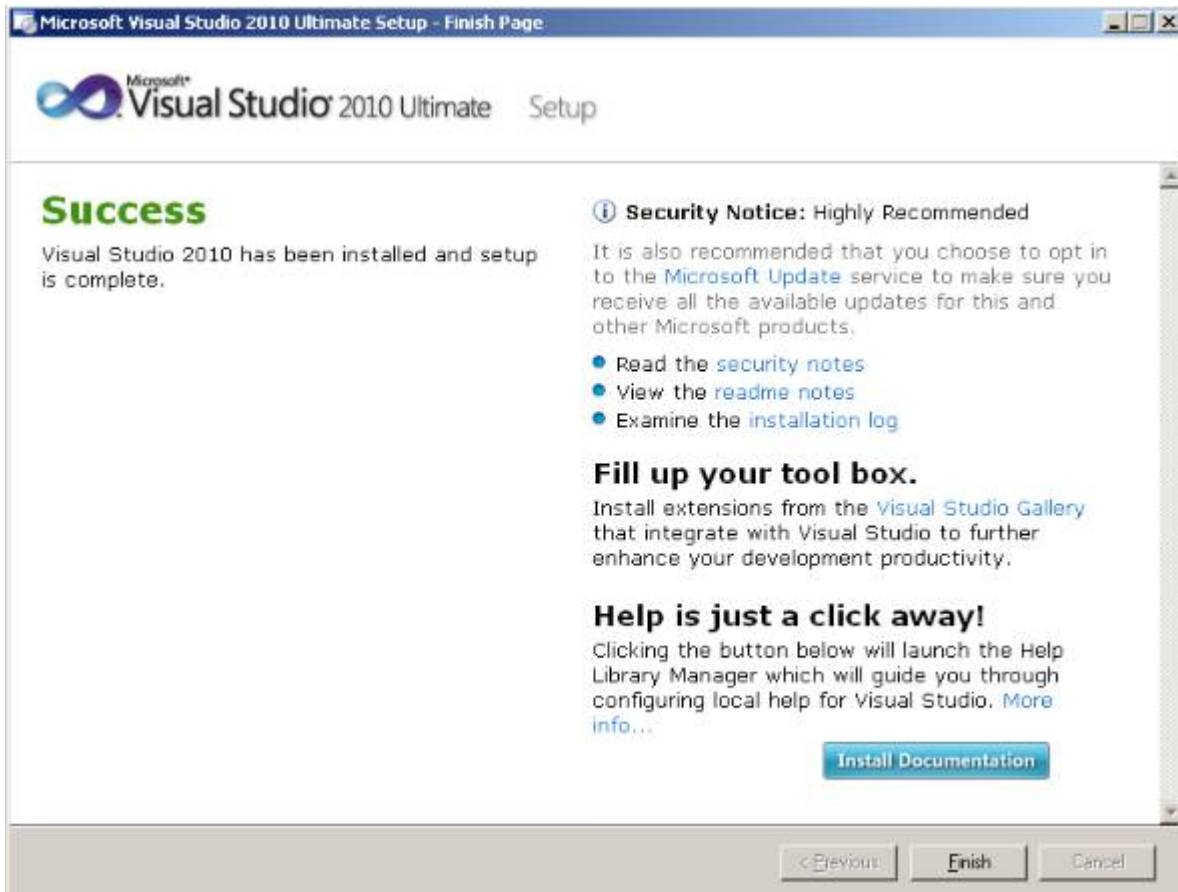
Microsoft Visual Studio 2010 Ultimate Setup - Finish Page

Microsoft® Visual Studio® 2010 Ultimate Setup

Success

Visual Studio 2010 has been installed and setup is complete.

Security Notice: Highly Recommended

It is also recommended that you choose to opt in to the Microsoft Update service to make sure you receive all the available updates for this and other Microsoft products.

- Read the security notes
- View the readme notes
- Examine the installation log

Fill up your tool box.

Install extensions from the Visual Studio Gallery that integrate with Visual Studio to further enhance your development productivity.

Help is just a click away!

Clicking the button below will launch the Help Library Manager which will guide you through configuring local help for Visual Studio. More info...

Install Documentation

< Previous Finish Cancel